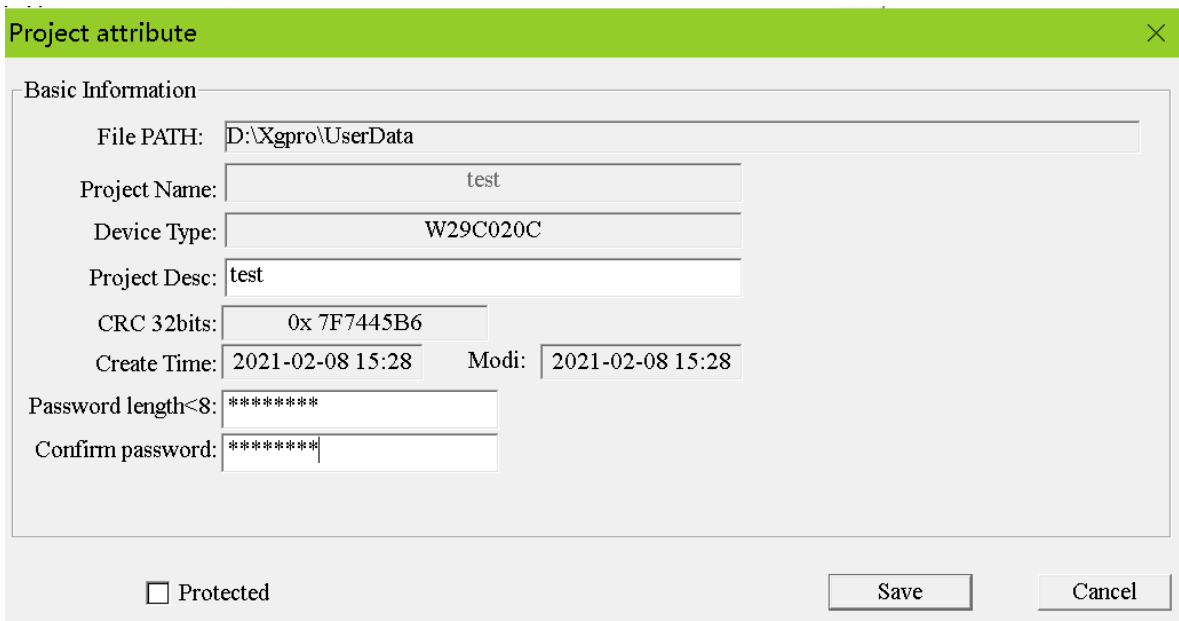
Project attribute

Basic Information

File PATH: D:\Xgpro\UserData

Project Name: test

Device Type: W29C020C

Project Desc: test

CRC 32bits: 0x 7F7445B6

Create Time: 2021-02-08 15:28 Modi: 2021-02-08 15:28

Password length<8: ********

Confirm password: ********

Protected

Save

Cancel